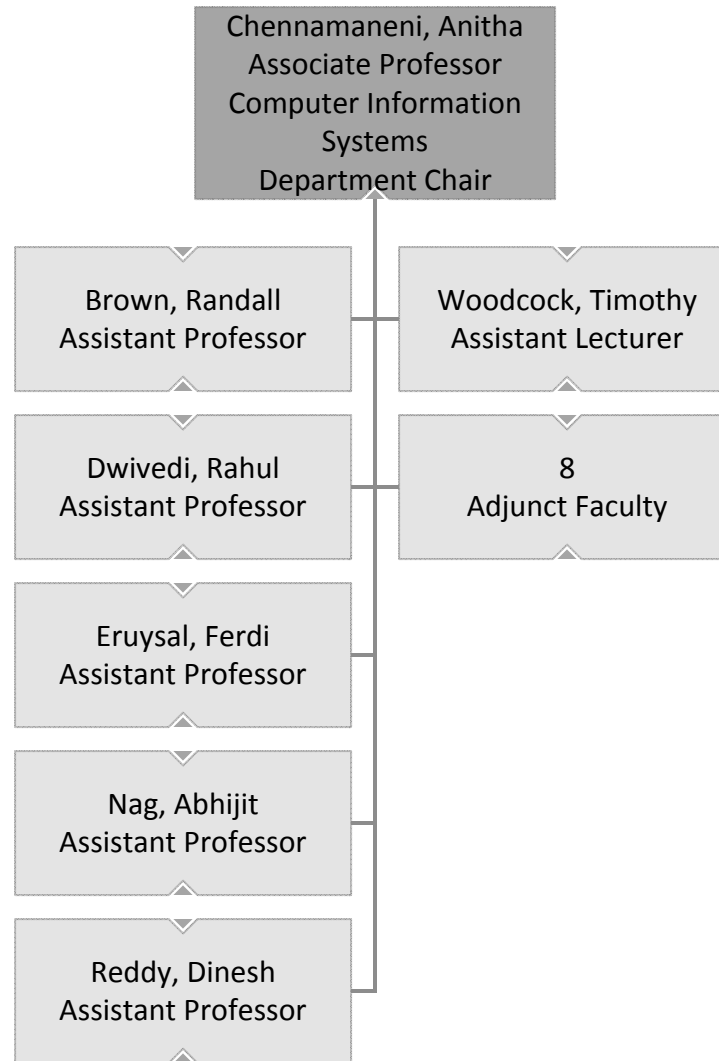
Chennamaneni, Anitha
Associate Professor
Computer Information Systems
Department Chair

Brown, Randall
Assistant Professor

Woodcock, Timothy
Assistant Lecturer

Dwivedi, Rahul
Assistant Professor

8
Adjunct Faculty

Eruysal, Ferdi
Assistant Professor

Nag, Abhijit
Assistant Professor

Reddy, Dinesh
Assistant Professor